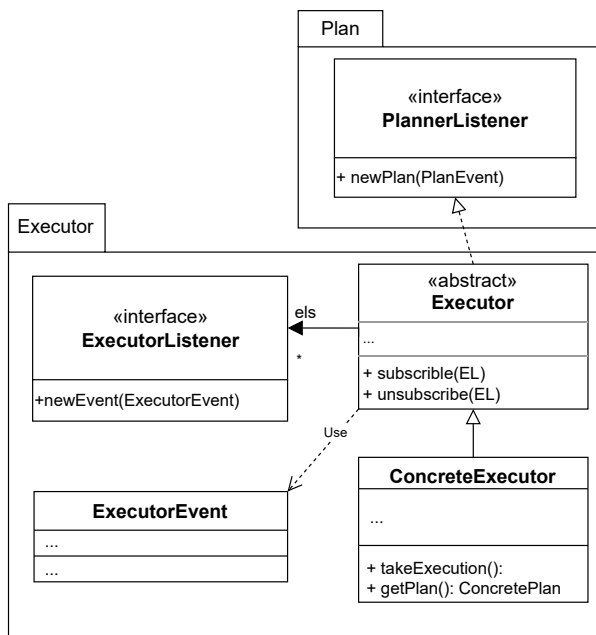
Plan

«interface»
PlannerListener

+ newPlan(PlanEvent)

Executor

«interface»
ExecutorListener

+newEvent(ExecutorEvent)

els

*

«abstract»
Executor

...

+ subscribile(EL)
+ unsubscribe(EL)

Use

ExecutorEvent

...

...

ConcreteExecutor

...

+ takeExecution():
+ getPlan(): ConcretePlan